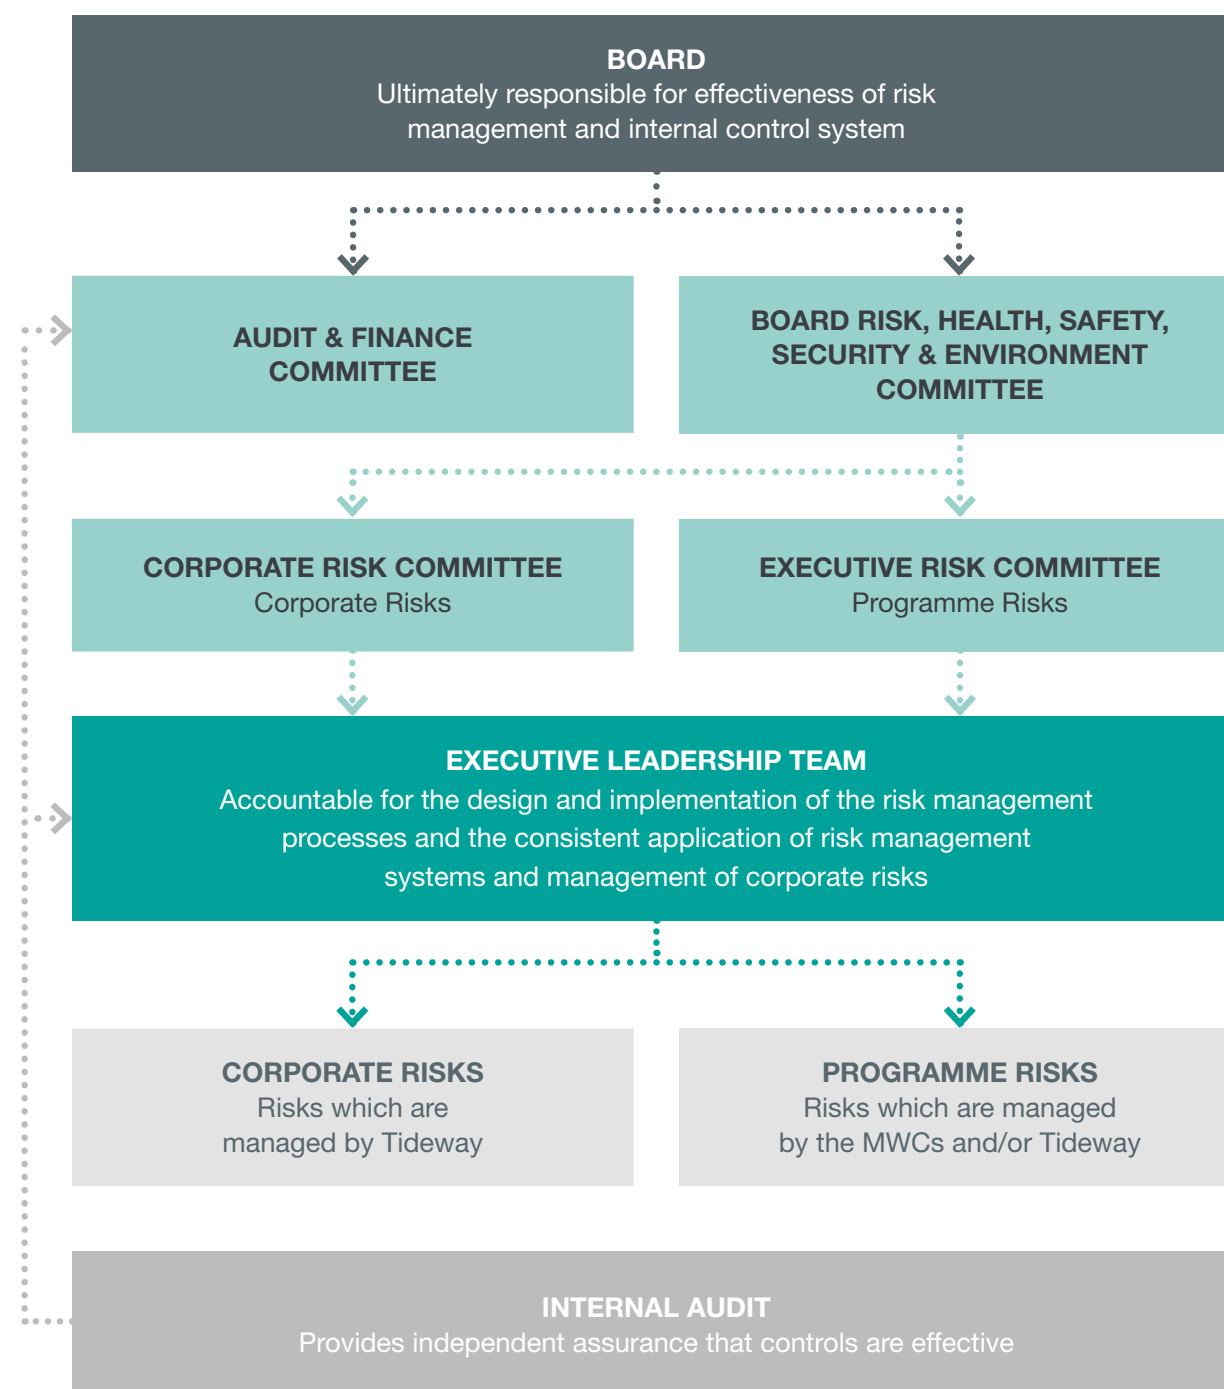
BOARD
Ultimately responsible for effectiveness of risk management and internal control system

AUDIT & FINANCE COMMITTEE

BOARD RISK, HEALTH, SAFETY, SECURITY & ENVIRONMENT COMMITTEE

CORPORATE RISK COMMITTEE
Corporate Risks

EXECUTIVE RISK COMMITTEE
Programme Risks

EXECUTIVE LEADERSHIP TEAM
Accountable for the design and implementation of the risk management processes and the consistent application of risk management systems and management of corporate risks

CORPORATE RISKS
Risks which are managed by Tideway

PROGRAMME RISKS
Risks which are managed by the MWCs and/or Tideway

INTERNAL AUDIT
Provides independent assurance that controls are effective